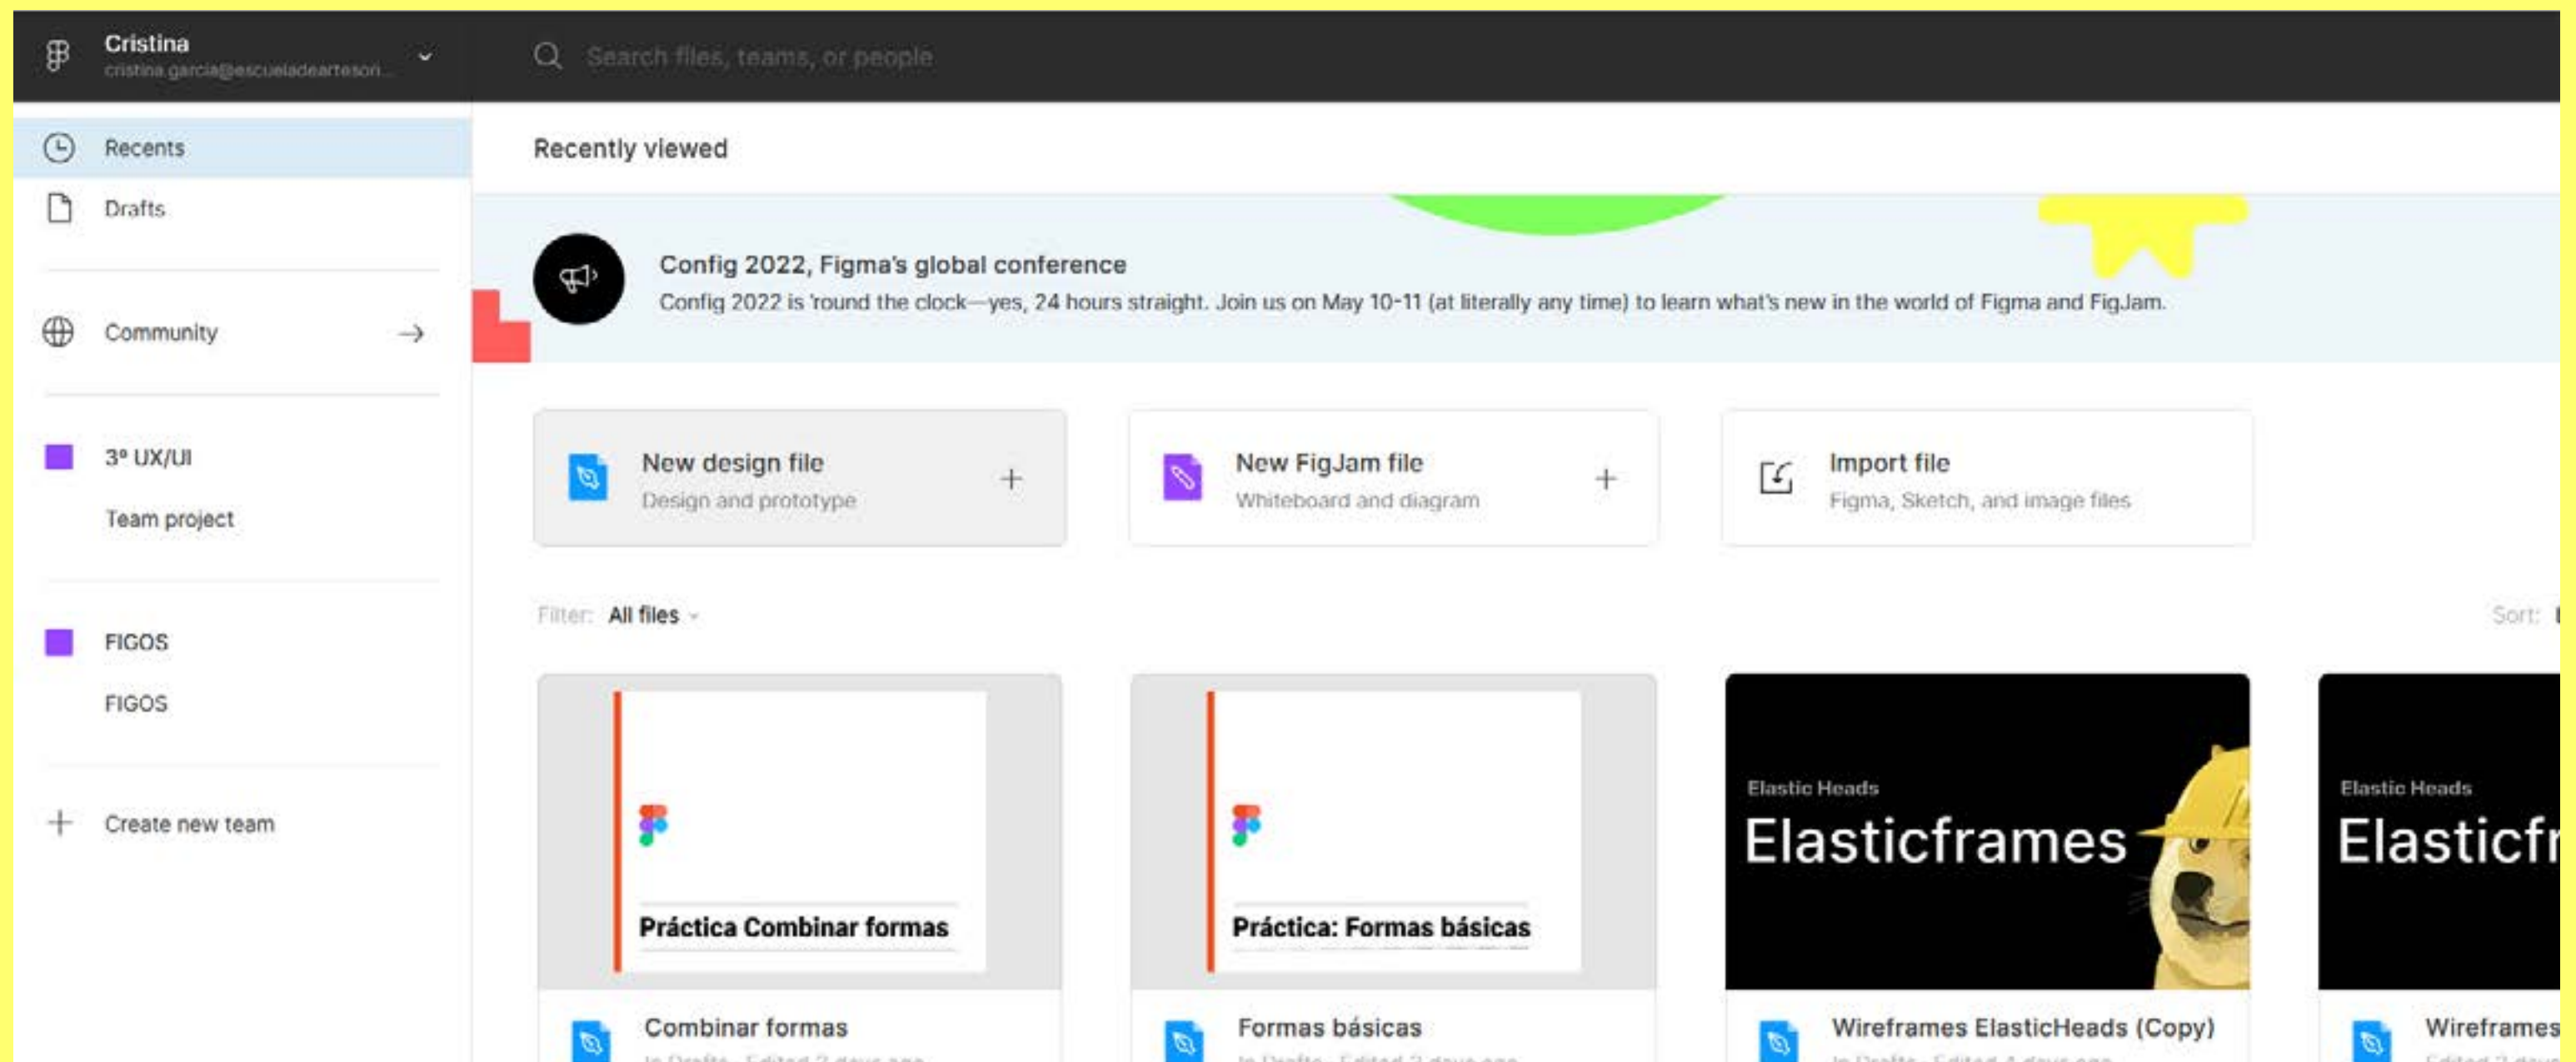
Cristina
cristina.garcia@escueladearteson...

Search files, teams, or people

Recents
Drafts
Community
3º UX/UI
Team project
FIGOS
FIGOS
Create new team

Recently viewed

Config 2022, Figma's global conference
Config 2022 is 'round the clock—yes, 24 hours straight. Join us on May 10-11 (at literally any time) to learn what's new in the world of Figma and FigJam.

New design file
Design and prototype

New FigJam file
Whiteboard and diagram

Import file
Figma, Sketch, and image files

Filter: All files

Sort: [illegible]

Práctica Combinar formas
Combinar formas
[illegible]

Práctica: Formas básicas
Formas básicas
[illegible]

Elastic Heads
Elasticframes
Wireframes ElasticHeads (Copy)
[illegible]

Elastic Heads
Elasticfr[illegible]
Wireframes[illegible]
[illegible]